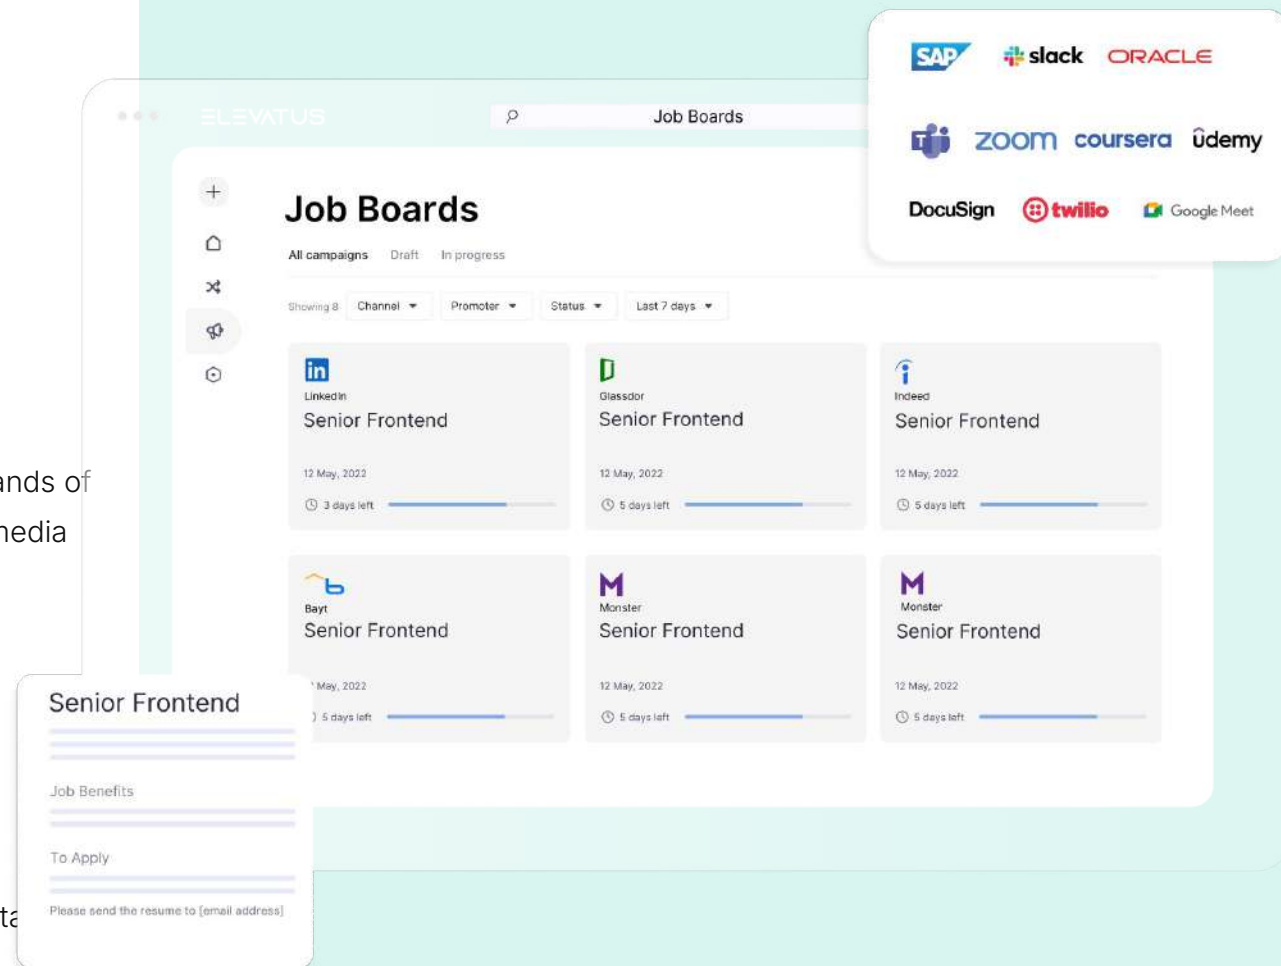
ands of
nedia

ta

ELEVATUS

Job Boards

SAP slack ORACLE
zoom coursera ûdemy
DocuSign twilio Google Meet

Job Boards

All campaigns Draft In progress

Showing 8 Channel Promoter Status Last 7 days

LinkedIn
Senior Frontend
12 May, 2022
3 days left

Glassdor
Senior Frontend
12 May, 2022
5 days left

Indeed
Senior Frontend
12 May, 2022
5 days left

Bayt
Senior Frontend
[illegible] May, 2022
5 days left

Monster
Senior Frontend
12 May, 2022
5 days left

Monster
Senior Frontend
12 May, 2022
5 days left

Senior Frontend

Job Benefits

To Apply

Please send the resume to [email address]